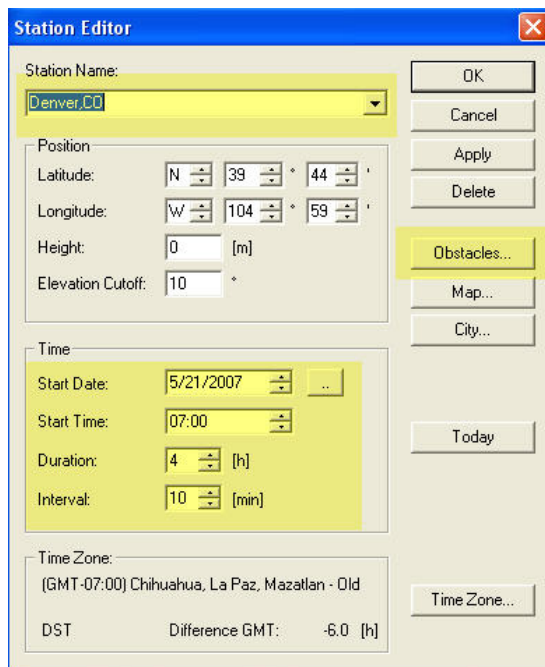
Station Editor

Station Name:
Denver,CO

OK
Cancel
Apply
Delete

Position
Latitude: N 39 ° 44 '
Longitude: W 104 ° 59 '
Height: 0 [m]
Elevation Cutoff: 10 °

Obstacles...
Map...
City...

Time
Start Date: 5/21/2007 ..
Start Time: 07:00
Duration: 4 [h]
Interval: 10 [min]

Today

Time Zone:
(GMT-07:00) Chihuahua, La Paz, Mazatlan - Old

DST Difference GMT: -6.0 [h]

Time Zone...